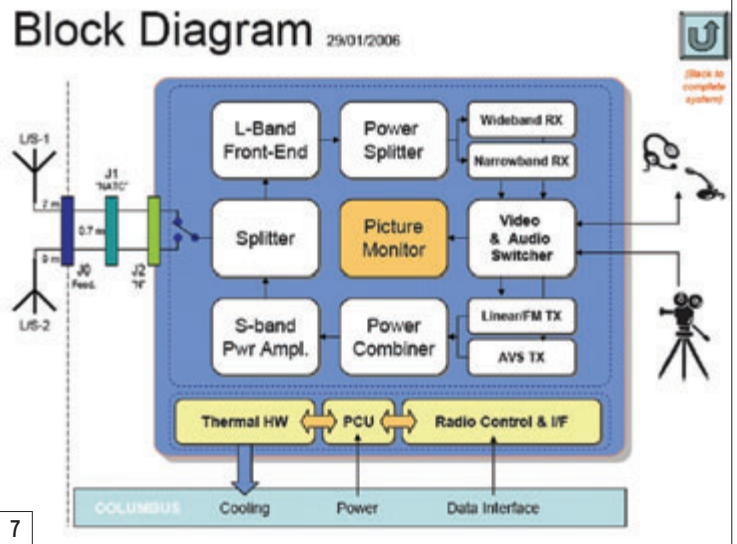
Block Diagram 29/01/2006

(Back to complete system)

L/S-1

L/S-2

J1 "NATC"

2 m

0.7 m

9 m

J0 Feed.

J2 "N"

L-Band Front-End

Power Splitter

Wideband RX

Narrowband RX

Splitter

Picture Monitor

Video & Audio Switcher

S-band Pwr Ampl.

Power Combiner

Linear/FM TX

AVS TX

Thermal HW

PCU

Radio Control & I/F

COLUMBUS

Cooling

Power

Data Interface

7